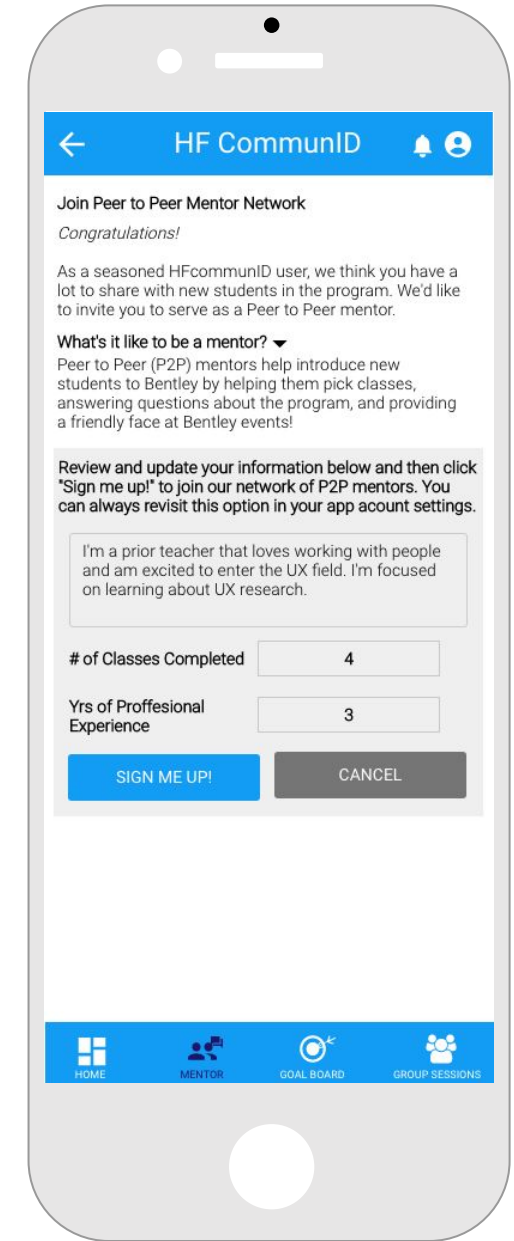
HF CommunID

Join Peer to Peer Mentor Network

Congratulations!

As a seasoned HFcommunID user, we think you have a lot to share with new students in the program. We'd like to invite you to serve as a Peer to Peer mentor.

What's it like to be a mentor?

Peer to Peer (P2P) mentors help introduce new students to Bentley by helping them pick classes, answering questions about the program, and providing a friendly face at Bentley events!

Review and update your information below and then click "Sign me up!" to join our network of P2P mentors. You can always revisit this option in your app acount settings.

I'm a prior teacher that loves working with people and am excited to enter the UX field. I'm focused on learning about UX research.

| # of Classes Completed | 4 |
|---|---|
| Yrs of Proffesional Experience | 3 |

SIGN ME UP!

CANCEL

HOME

MENTOR

GOAL BOARD

GROUP SESSIONS